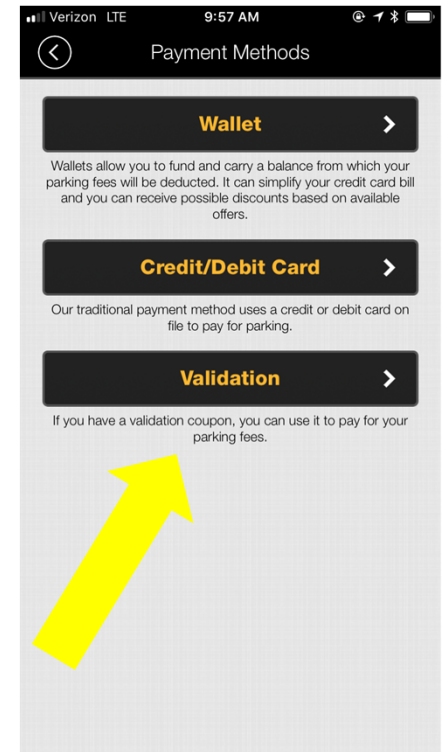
Verizon LTE 9:57 AM

Payment Methods

Wallet

Wallets allow you to fund and carry a balance from which your parking fees will be deducted. It can simplify your credit card bill and you can receive possible discounts based on available offers.

Credit/Debit Card

Our traditional payment method uses a credit or debit card on file to pay for parking.

Validation

If you have a validation coupon, you can use it to pay for your parking fees.